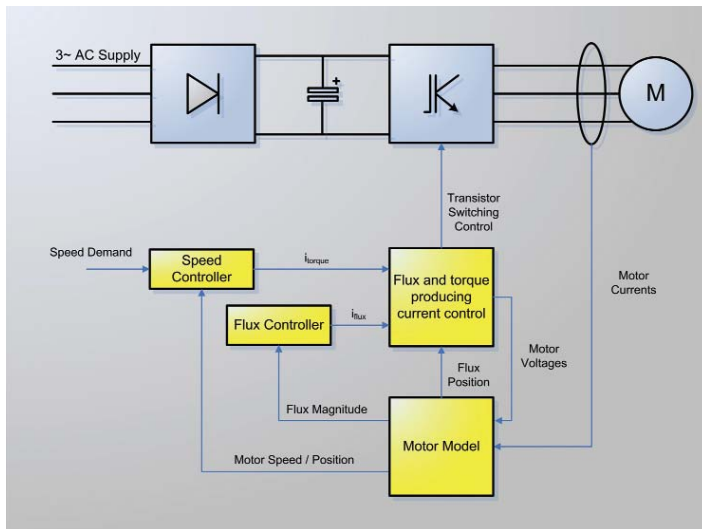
3~ AC Supply

M

Transistor Switching Control

Speed Demand

Speed Controller

$i_{torque}$

Flux and torque producing current control

Motor Currents

Flux Controller

$i_{flux}$

Flux Position

Motor Voltages

Flux Magnitude

Motor Model

Motor Speed / Position